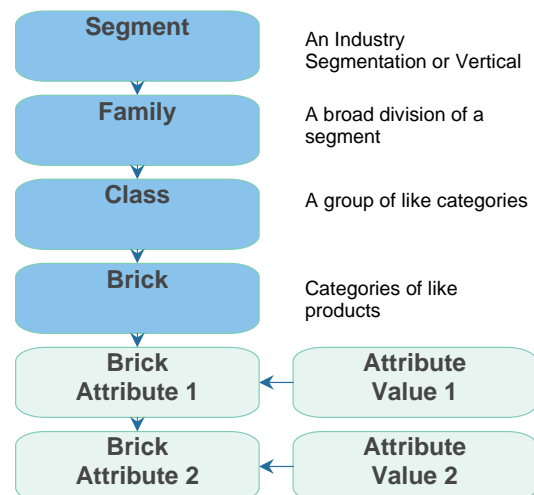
Segment

An Industry Segmentation or Vertical

Family

A broad division of a segment

Class

A group of like categories

Brick

Categories of like products

Brick Attribute 1

Attribute Value 1

Brick Attribute 2

Attribute Value 2